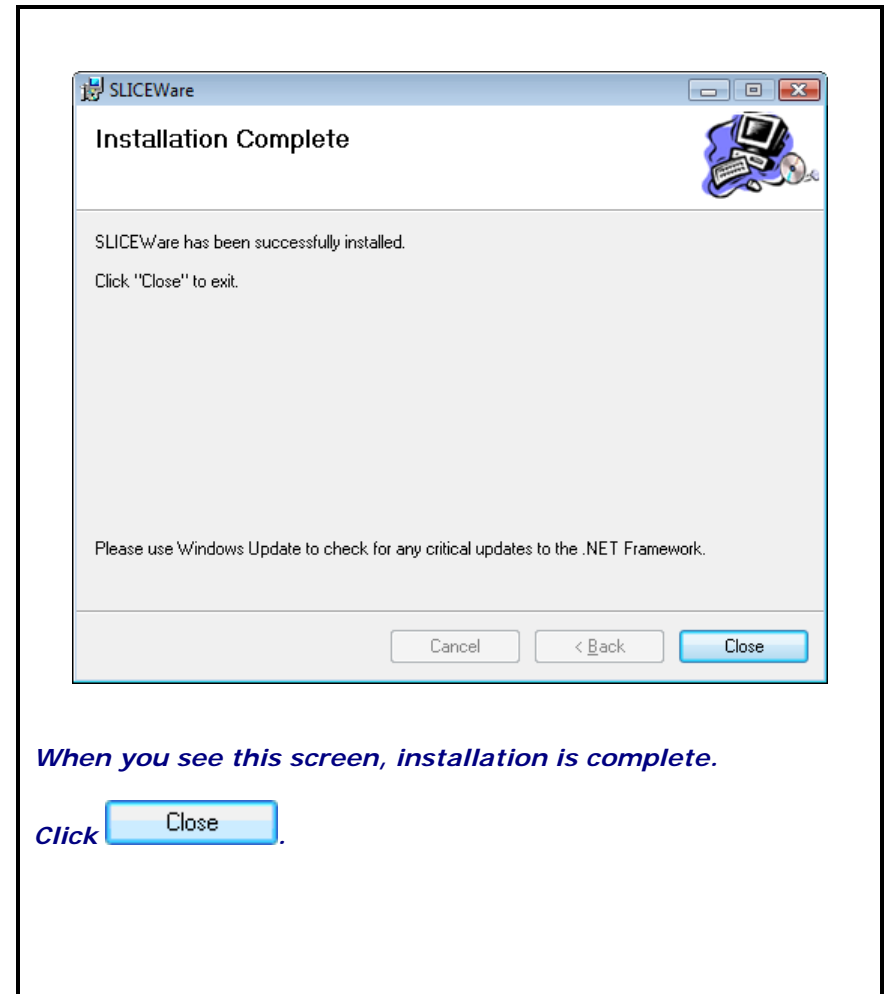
SLICEWare

Installation Complete

SLICEWare has been successfully installed.

Click "Close" to exit.

Please use Windows Update to check for any critical updates to the .NET Framework.

Cancel

< Back

Close

When you see this screen, installation is complete.

Click Close.